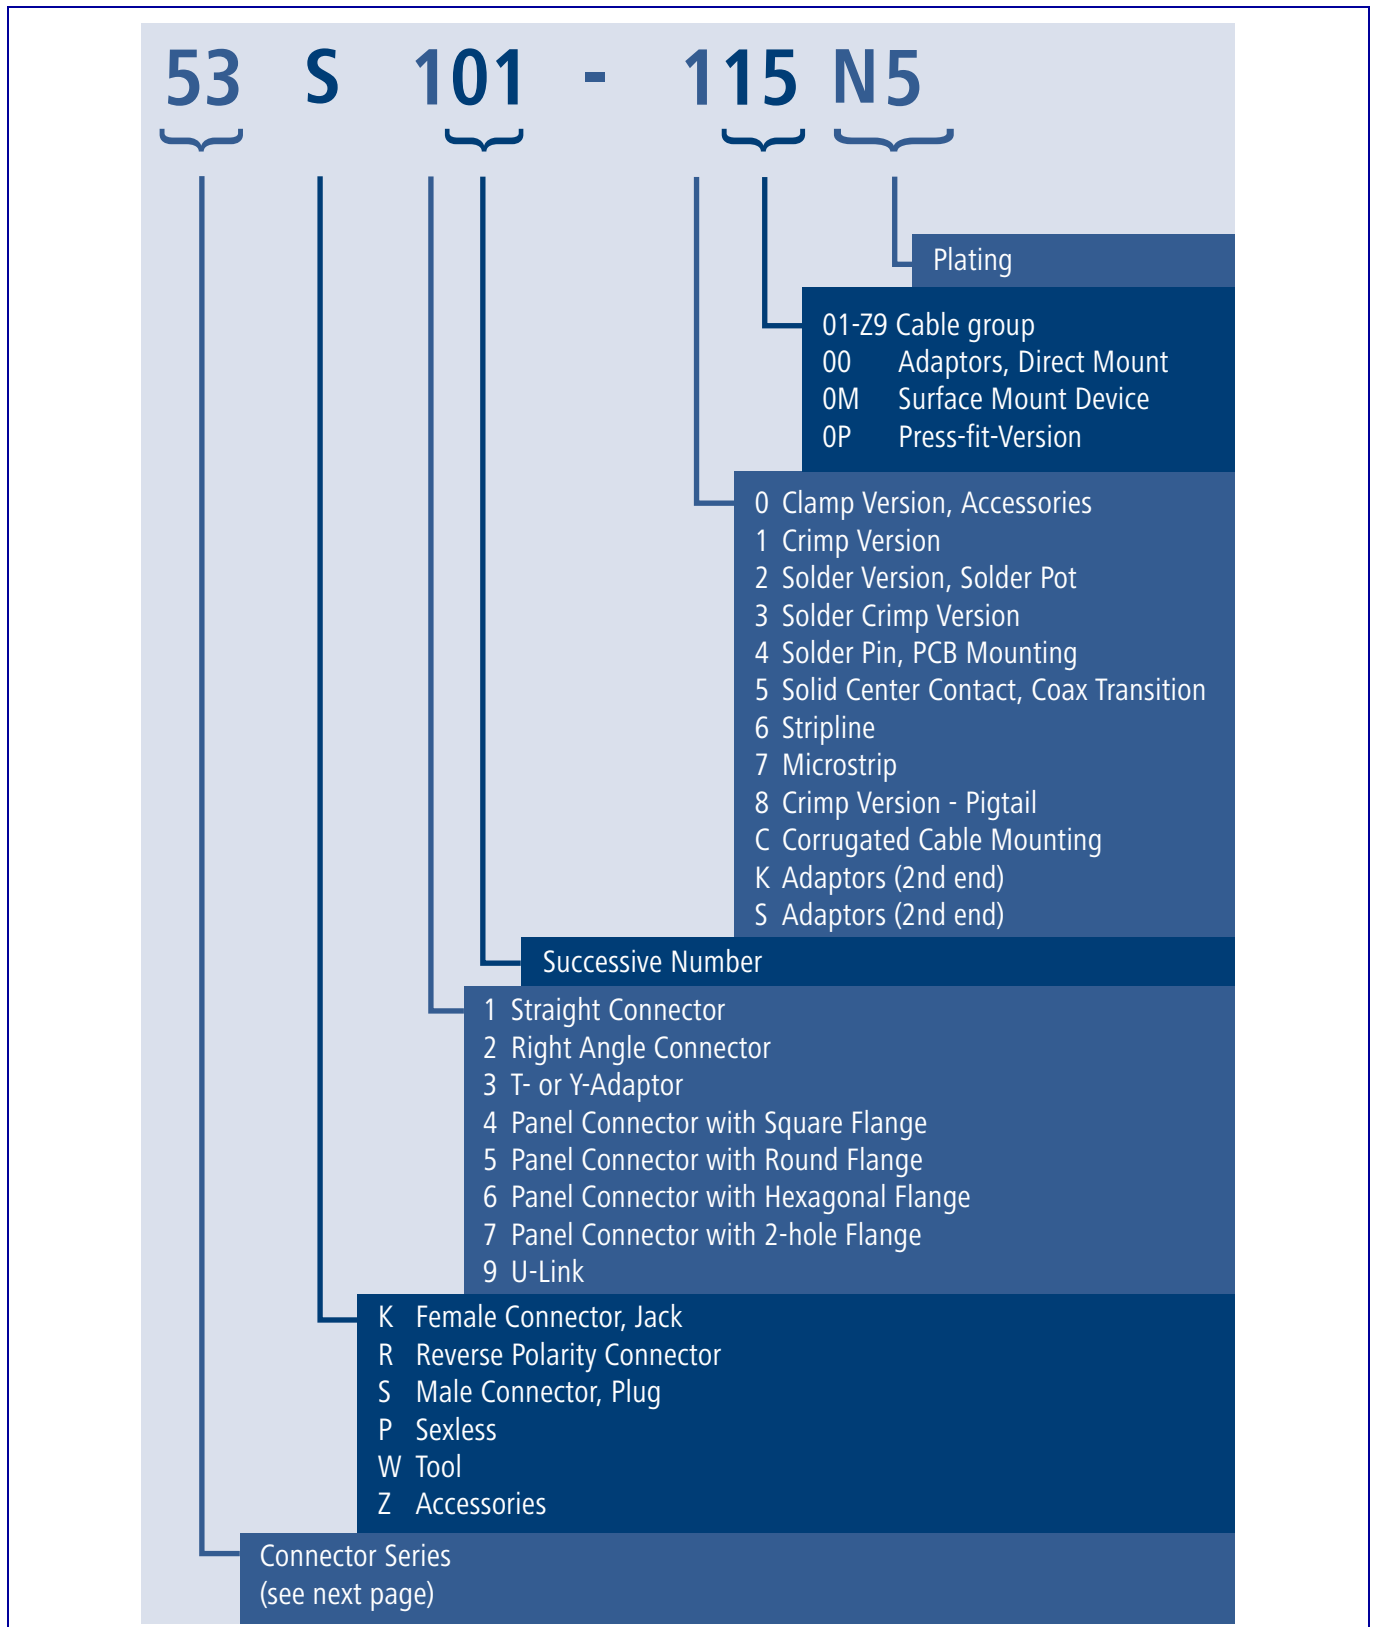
53 S 101 - 115 N5

Plating

01-Z9 Cable group
00 Adaptors, Direct Mount
0M Surface Mount Device
0P Press-fit-Version

0 Clamp Version, Accessories
1 Crimp Version
2 Solder Version, Solder Pot
3 Solder Crimp Version
4 Solder Pin, PCB Mounting
5 Solid Center Contact, Coax Transition
6 Stripline
7 Microstrip
8 Crimp Version - Pigtail
C Corrugated Cable Mounting
K Adaptors (2nd end)
S Adaptors (2nd end)

Successive Number

1 Straight Connector
2 Right Angle Connector
3 T- or Y-Adaptor
4 Panel Connector with Square Flange
5 Panel Connector with Round Flange
6 Panel Connector with Hexagonal Flange
7 Panel Connector with 2-hole Flange
9 U-Link

K Female Connector, Jack
R Reverse Polarity Connector
S Male Connector, Plug
P Sexless
W Tool
Z Accessories

Connector Series
(see next page)